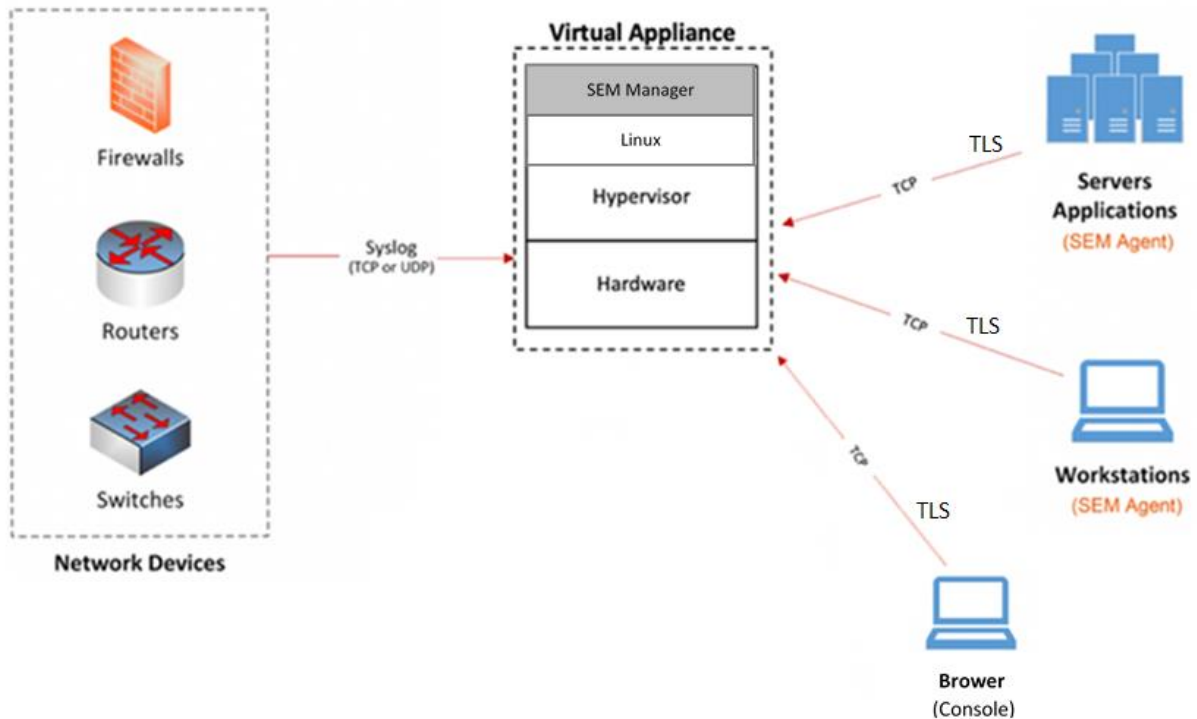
Firewalls

Routers

Switches

Network Devices

Syslog
(TCP or UDP)

Virtual Appliance

SEM Manager

Linux

Hypervisor

Hardware

TLS

TCP

Servers
Applications
(SEM Agent)

TCP

TLS

Workstations
(SEM Agent)

TCP

TLS

Brower
(Console)